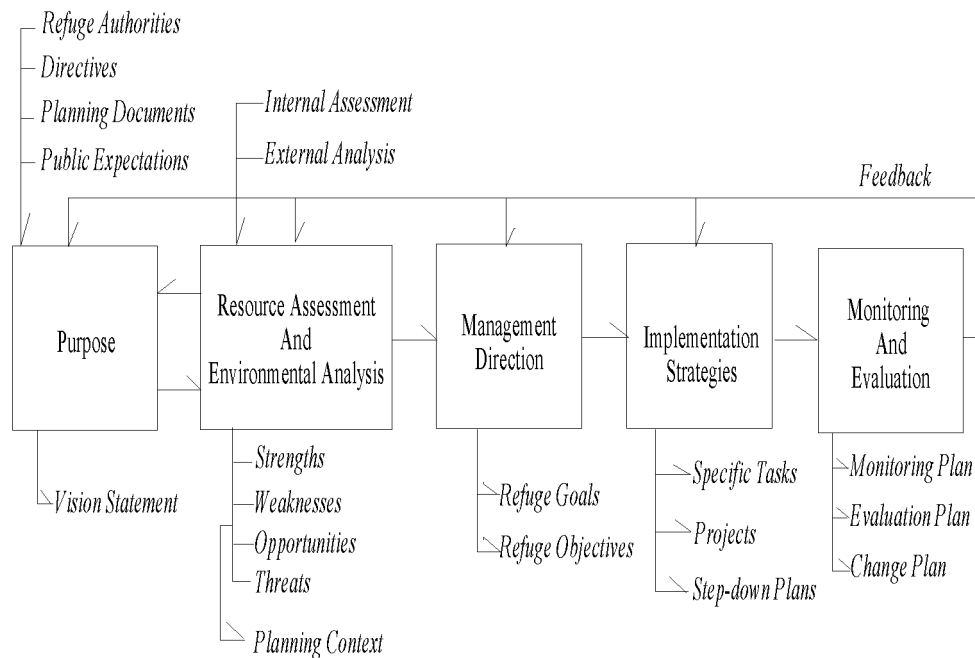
Refuge Authorities
Directives
Planning Documents
Public Expectations

Internal Assessment
External Analysis

Feedback

Purpose

Resource Assessment And Environmental Analysis

Management Direction

Implementation Strategies

Monitoring And Evaluation

Vision Statement

Strengths
Weaknesses
Opportunities
Threats

Planning Context

Refuge Goals
Refuge Objectives

Specific Tasks
Projects
Step-down Plans

Monitoring Plan
Evaluation Plan
Change Plan